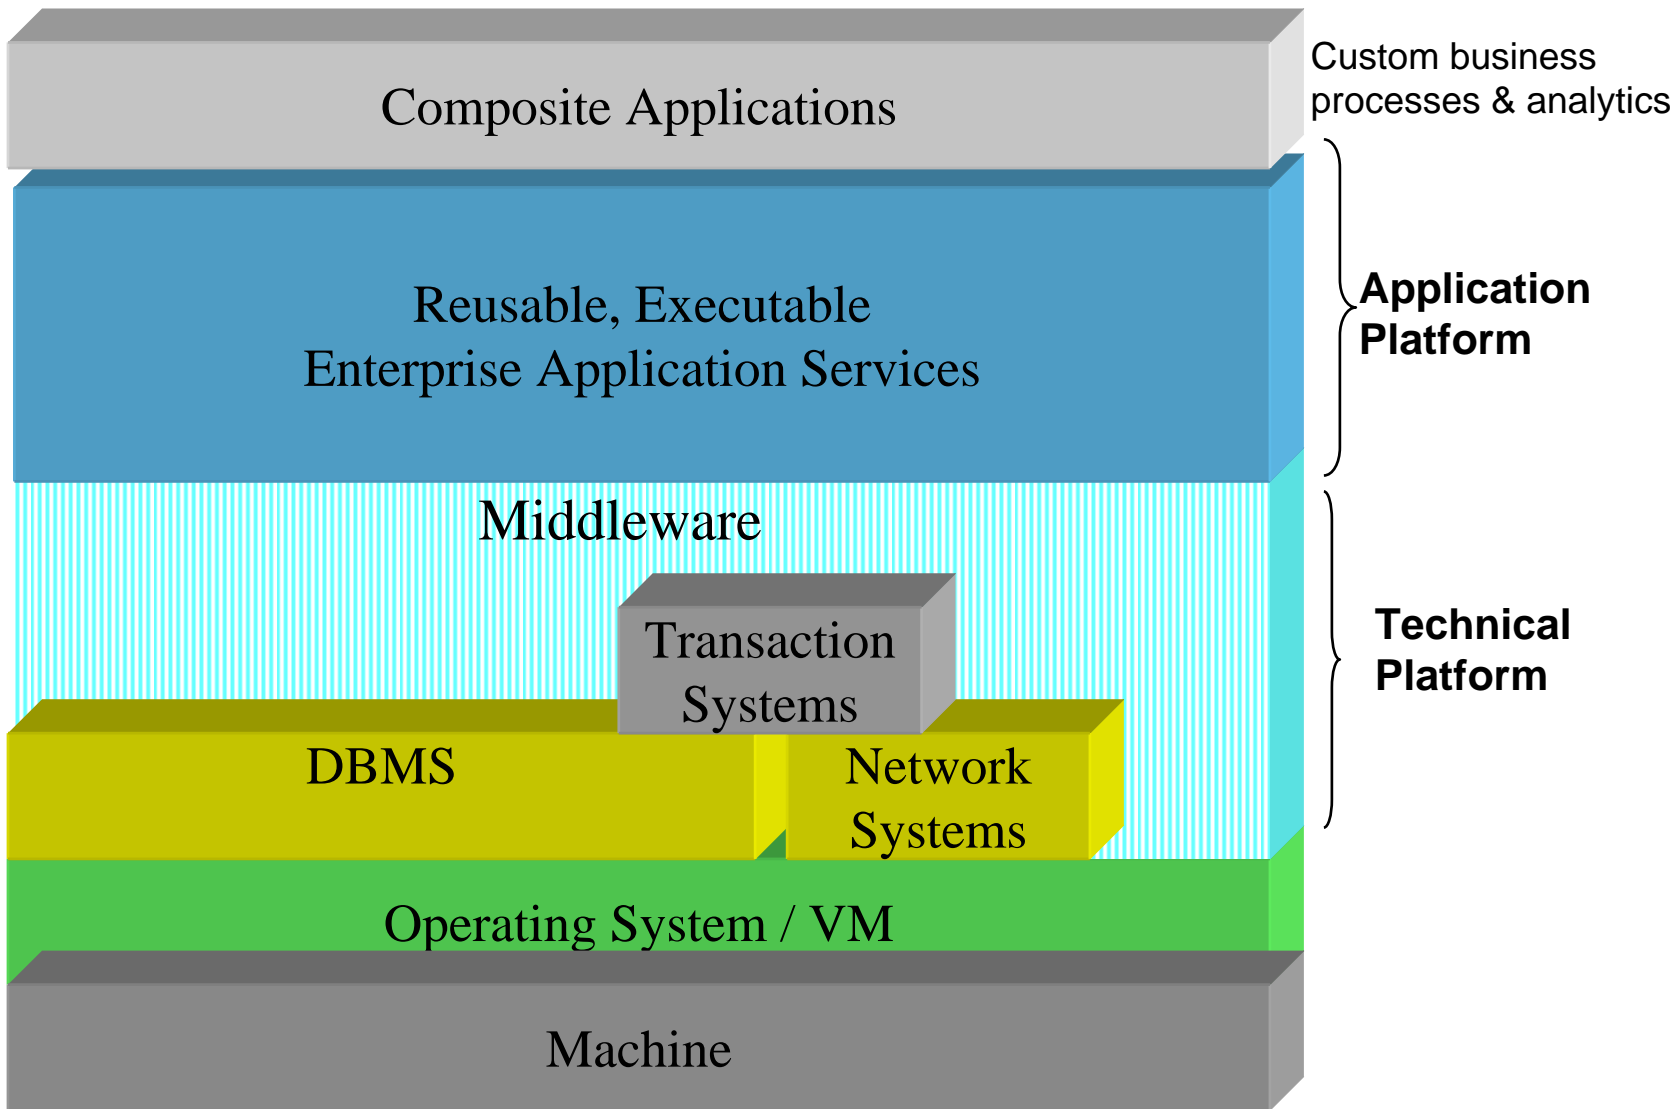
Composite Applications

Custom business processes & analytics

Reusable, Executable Enterprise Application Services

Application Platform

Middleware

Transaction Systems

DBMS

Network Systems

Technical Platform

Operating System / VM

Machine